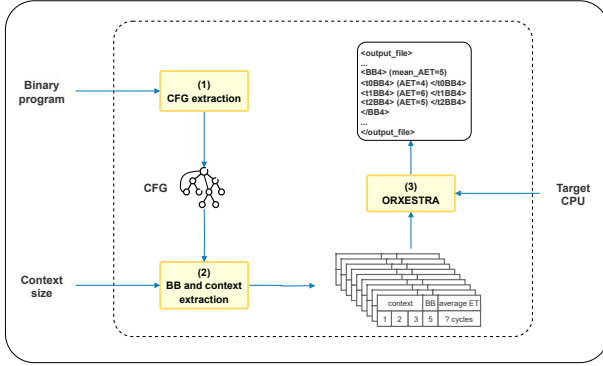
Binary program

(1)
CFG extraction

CFG

Context size

(2)
BB and context extraction

<output_file>
...
<BB4> (mean_AET=5)
<t0BB4> (AET=4) </t0BB4>
<t1BB4> (AET=6) </t1BB4>
<t2BB4> (AET=5) </t2BB4>
</BB4>
...
</output_file>

(3)
ORXESTRA

Target CPU

| context | | | BB | average ET |
|---|---|---|---|---|
| 1 | 2 | 3 | 5 | ? cycles |